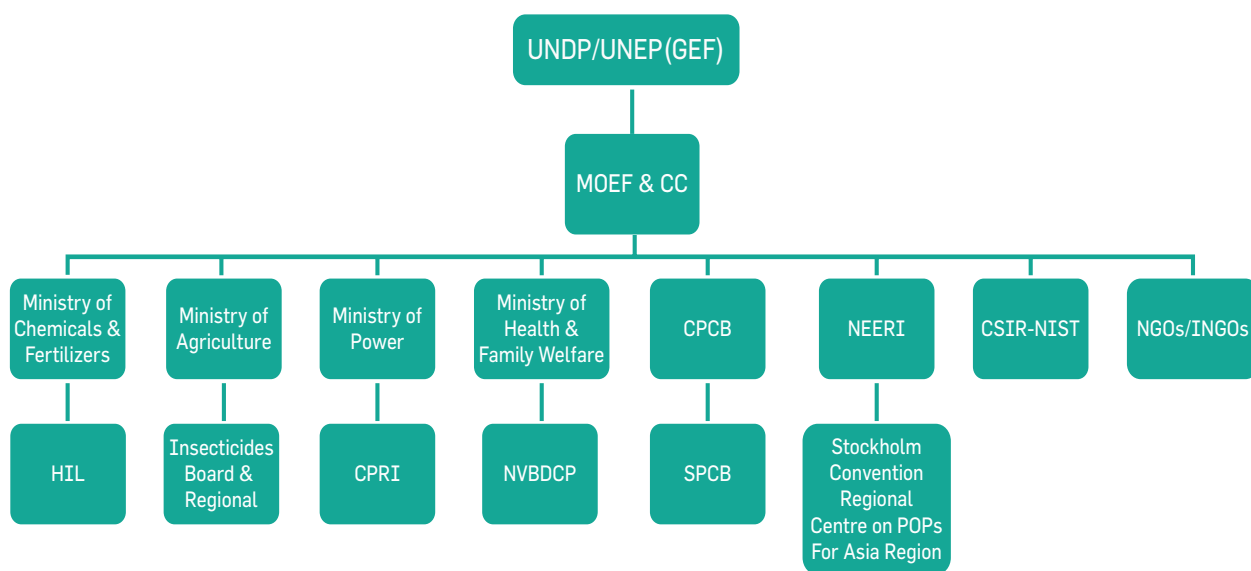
UNDP/UNEP(GEF)

MOEF & CC

Ministry of Chemicals & Fertilizers

Ministry of Agriculture

Ministry of Power

Ministry of Health & Family Welfare

CPCB

NEERI

CSIR-NIST

NGOs/INGOs

HIL

Insecticides Board & Regional

CPRI

NVBDCP

SPCB

Stockholm Convention Regional Centre on POPs For Asia Region